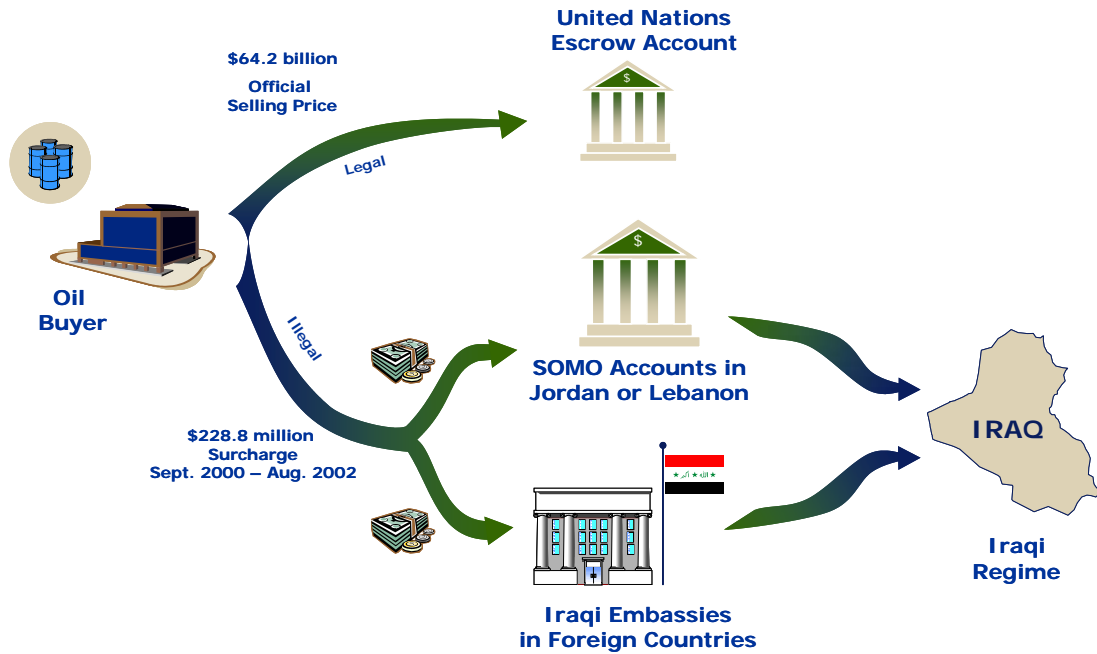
United Nations
Escrow Account

$64.2 billion

Official
Selling Price

Legal

$

Oil
Buyer

Illegal

$

SOMO Accounts in
Jordan or Lebanon

$228.8 million
Surcharge
Sept. 2000 – Aug. 2002

IRAQ

Iraqi
Regime

Iraqi Embassies
in Foreign Countries